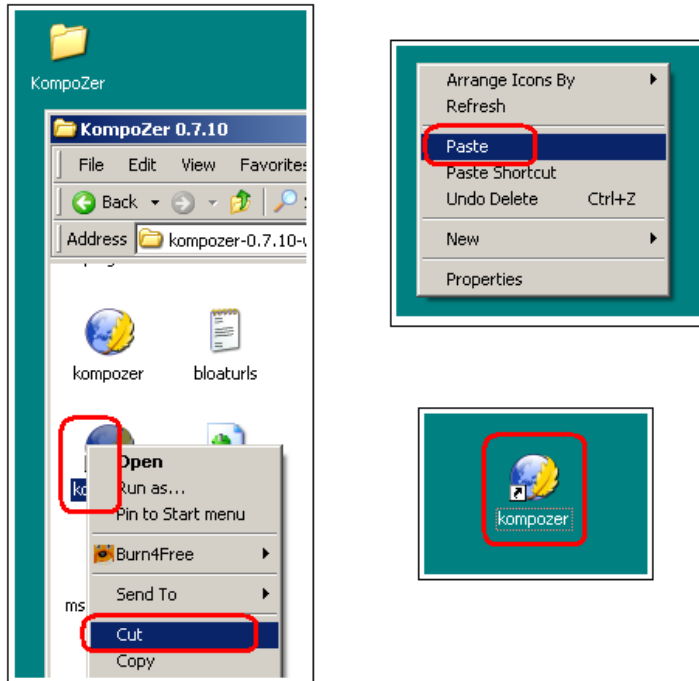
KompoZer

KompoZer 0.7.10

File Edit View Favorites

Back

Address kompozer-0.7.10-

kompozer

bloaturls

ko

Open
Run as...
Pin to Start menu

Burn4Free

Send To

Cut
Copy

ms

Arrange Icons By
Refresh

Paste
Paste Shortcut
Undo Delete Ctrl+Z

New

Properties

kompozer